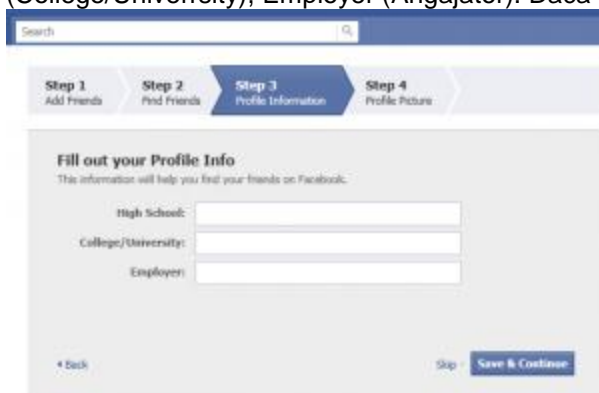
(College/University), Employer (Angajator). Daca

Search

Step 1
Add Friends

Step 2
Find Friends

Step 3
Profile Information

Step 4
Profile Picture

Fill out your Profile Info
This information will help you find your friends on Facebook.

High School:

College/University:

Employer:

◂ Back

Skip · Save & Continue